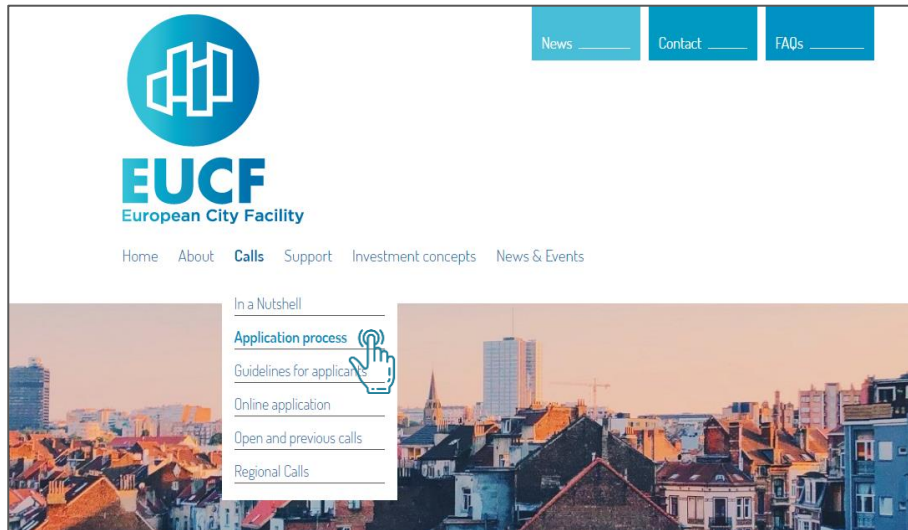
News
Contact
FAQs

EUCF
European City Facility

Home About Calls Support Investment concepts News & Events

In a Nutshell
Application process
Guidelines for applicants
Online application
Open and previous calls
Regional Calls